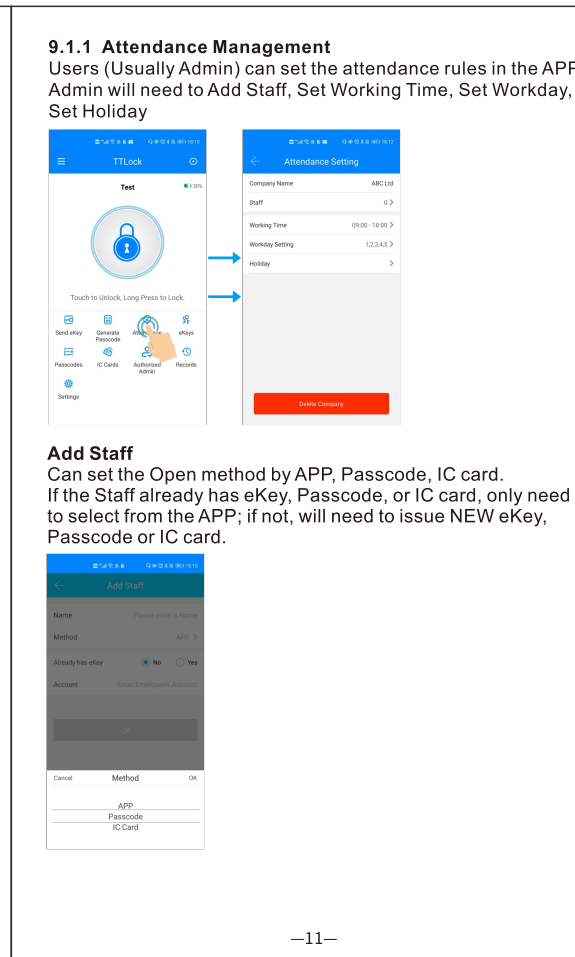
9.1.1 Attendance Management

Users (Usually Admin) can set the attendance rules in the APP. Admin will need to Add Staff, Set Working Time, Set Workday, Set Holiday

16:10

TTLock

Test

30%

Touch to Unlock, Long Press to Lock.

Send eKey

Generate Passcode

Attendance

eKeys

Passcodes

IC Cards

Authorized Admin

Records

Settings

16:12

Attendance Setting

Company Name

ABC Ltd

Staff

0 >

Working Time

09:00 - 18:00 >

Workday Setting

1,2,3,4,5 >

Holiday

>

Delete Company

Add Staff

Can set the Open method by APP, Passcode, IC card. If the Staff already has eKey, Passcode, or IC card, only need to select from the APP; if not, will need to issue NEW eKey, Passcode or IC card.

16:16

Add Staff

Name

Please enter a Name

Method

APP >

Already has eKey

No

Yes

Account

Enter Employee's Account

OK

Cancel

Method

OK

APP

Passcode

IC Card

—11—